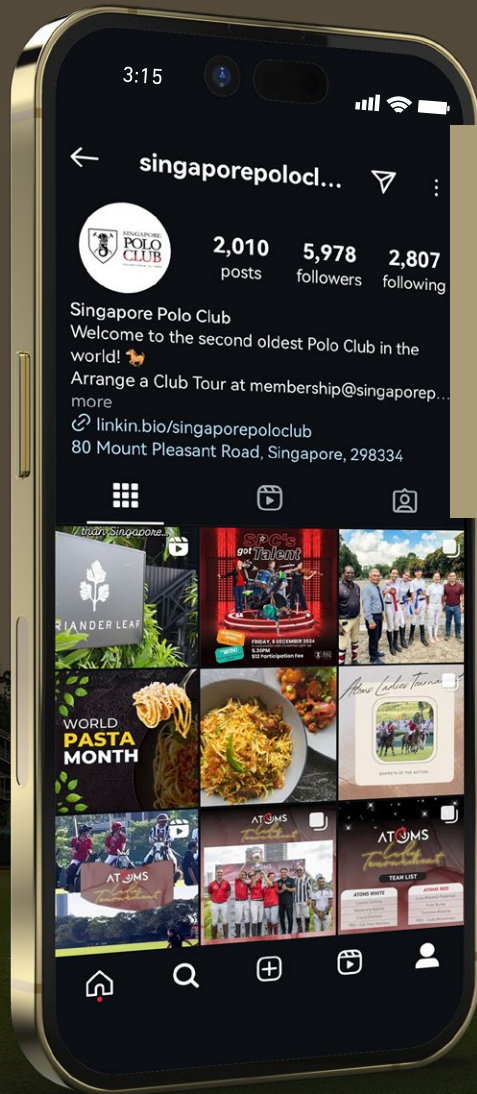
3:15

singaporepolocl...

SINGAPORE POLO CLUB

2,010 posts
5,978 followers
2,807 following

Singapore Polo Club
Welcome to the second oldest Polo Club in the world! 🐎
Arrange a Club Tour at membership@singaporep...
more
linkin.bio/singaporepoloclub
80 Mount Pleasant Road, Singapore, 298334

RIANDER LEAF

SPC's got Talent
FRIDAY, 6 DECEMBER 2024
5.30PM
$12 Participation Fee

WORLD PASTA MONTH

Atoms Ladies Tournament

ATOMS Ladies Tournament

ATOMS Ladies Tournament

ATOMS Ladies Tournament
TEAM LIST
ATOMS WHITE
ATOMS RED